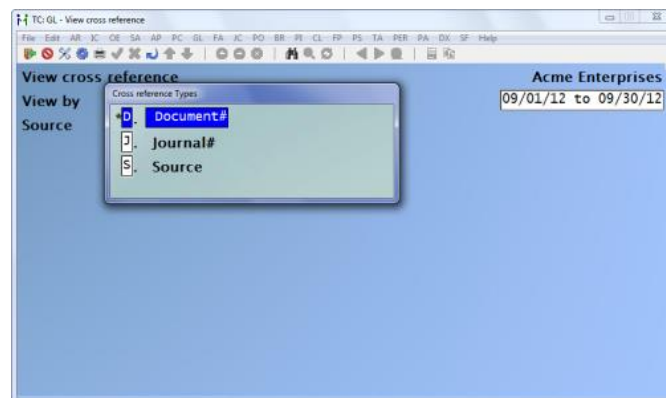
TC: GL - View cross reference

File Edit AR IC OE SA AP PC GL FA JC PO BR PI CL FP PS TA PER PA DX SF Help

View cross reference
View by
Source

Acme Enterprises
09/01/12 to 09/30/12

Cross reference Types
D. Document#
J. Journal#
S. Source